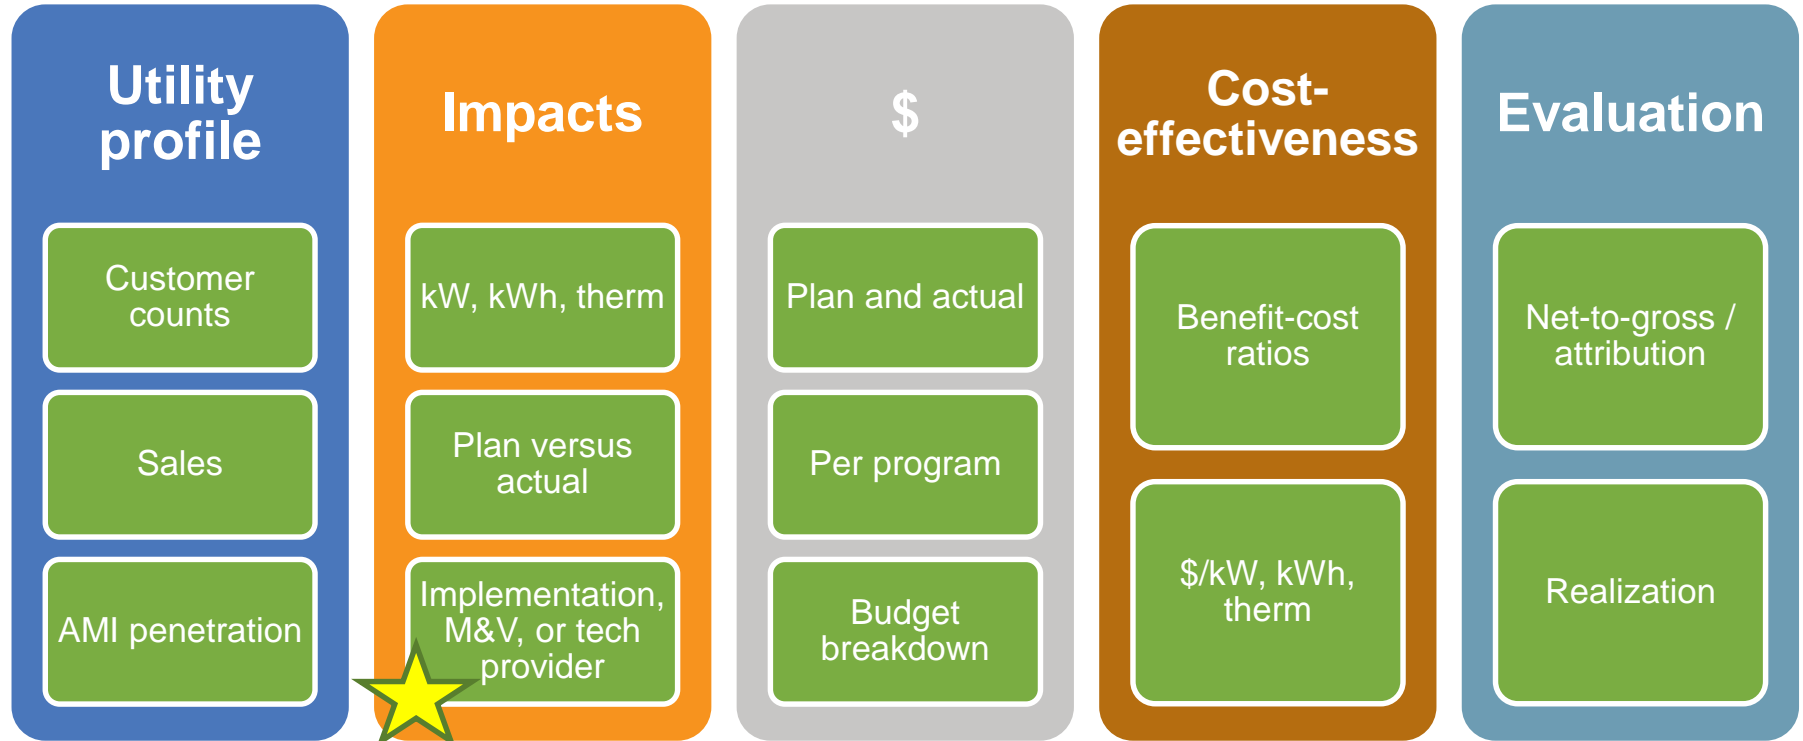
Utility profile

Customer counts

Sales

AMI penetration

Impacts

kW, kWh, therm

Plan versus actual

Implementation, M&V, or tech provider

$

Plan and actual

Per program

Budget breakdown

Cost-effectiveness

Benefit-cost ratios

$/kW, kWh, therm

Evaluation

Net-to-gross / attribution

Realization